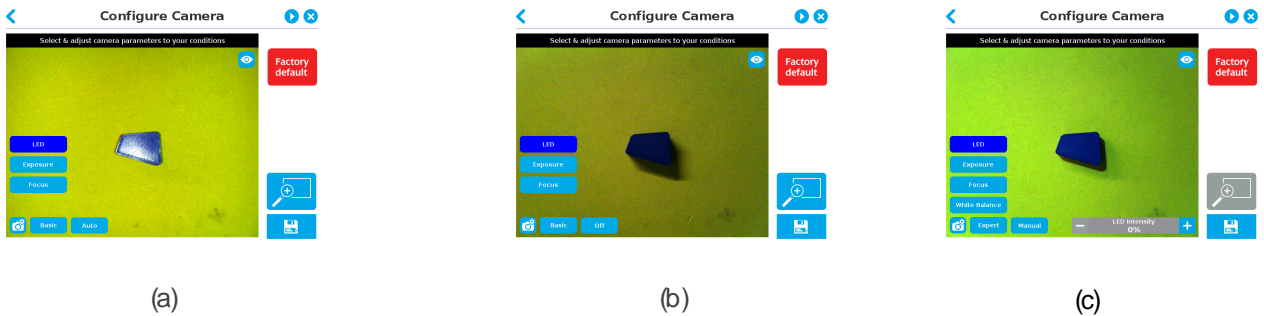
Configure Camera

Select & adjust camera parameters to your conditions

Factory default

LED

Exposure

Focus

Basic

Auto

(a)

Configure Camera

Select & adjust camera parameters to your conditions

Factory default

LED

Exposure

Focus

Basic

Off

(b)

Configure Camera

Select & adjust camera parameters to your conditions

Factory default

LED

Exposure

Focus

White Balance

Expert

Manual

LED Intensity 0%

(c)